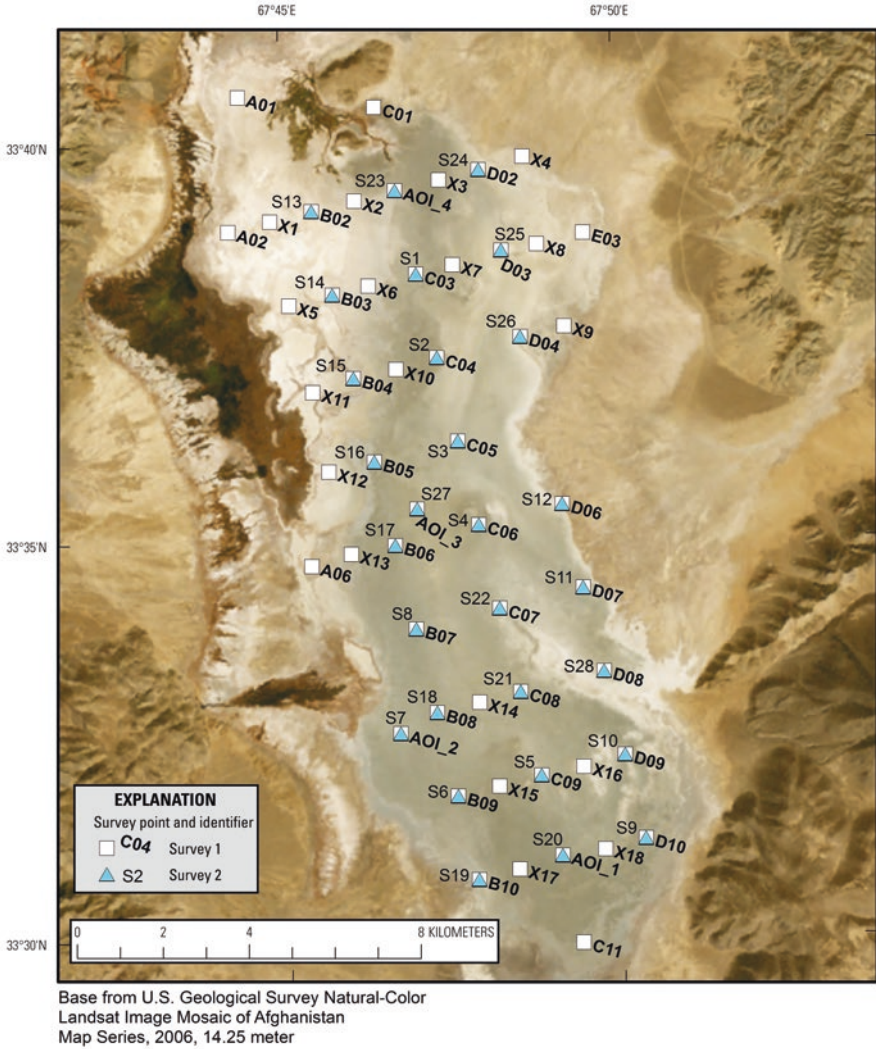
67°45'E

67°50'E

33°40'N

33°35'N

33°30'N

A01

C01

S24 D02

X4

S23 AOI_4

X3

S13 B02

X2

X1

A02

S25 D03

X8

E03

S1 C03

X7

S14 B03

X6

X5

S26 D04

X9

S2 C04

S15 B04

X10

X11

S3 C05

S16 B05

X12

S12 D06

S27 AOI_3

S4 C06

S17 B06

X13

A06

S11 D07

S22 C07

S8 B07

S28 D08

S21 C08

S18 B08

X14

S7 AOI_2

S10 D09

S5 C09

X16

S6 B09

X15

S9 D10

S20 AOI_1

X18

S19 B10

X17

C11

EXPLANATION

Survey point and identifier

C04 Survey 1

S2 Survey 2

0 2 4 8 KILOMETERS

Base from U.S. Geological Survey Natural-Color Landsat Image Mosaic of Afghanistan Map Series, 2006, 14.25 meter